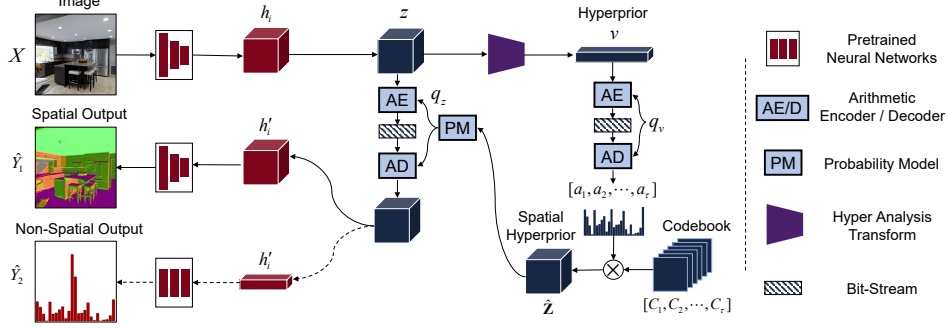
Image

$X$

$h_i$

$z$

Hyperprior

$v$

Pretrained Neural Networks

AE

$q_z$

AE

Arithmetic Encoder / Decoder

AE/D

Spatial Output

$h_i'$

PM

$q_v$

$\hat{Y}_1$

AD

AD

PM

Probability Model

$[a_1, a_2, \cdots, a_\tau]$

Non-Spatial Output

$h_i'$

Spatial Hyperprior

Codebook

Hyper Analysis Transform

$\hat{Y}_2$

$\hat{\mathbf{Z}}$

$[C_1, C_2, \cdots, C_\tau]$

Bit-Stream